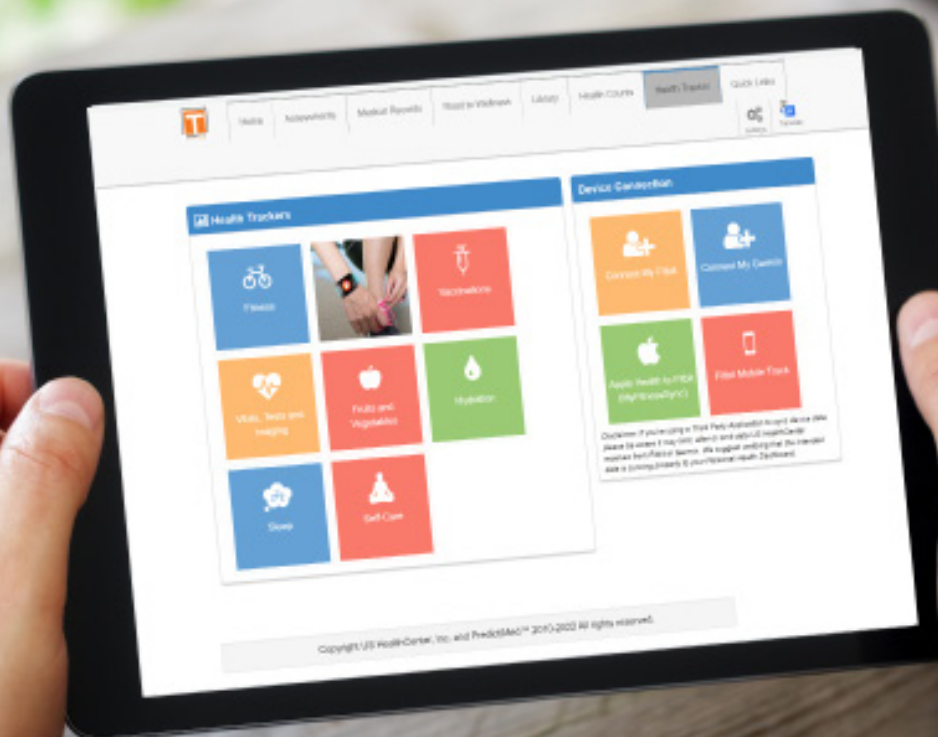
Home | Assessments | Medical Records | Road to Wellness | Library | Health Counts | Health Tracker | Quick Links

Settings | Translate

Health Trackers

Fitness

Vaccinations

Vitals, Tests and Imaging

Fruits and Vegetables

Hydration

Sleep

Self-Care

Device Connection

Connect My Fitbit

Connect My Garmin

Apple Health to Fitbit (MyFitnessSync)

Fitbit Mobile Track

Disclaimer: If you're using a Third Party Application to sync device data please be aware it may take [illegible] to sync to US HealthCenter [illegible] from Fitbit or Garmin. We suggest verifying that the intended data is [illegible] to your Personal Health Dashboard.

Copyright US HealthCenter, Inc. and PredictifMed™ 2010-2022 All rights reserved.